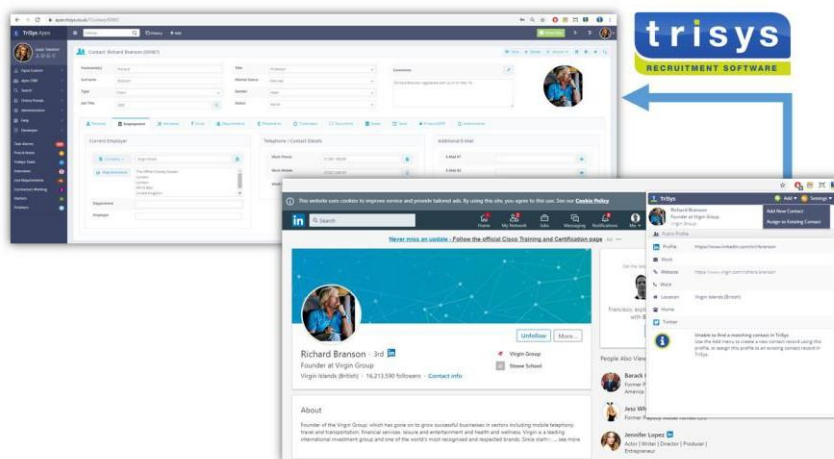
trisys
RECRUITMENT SOFTWARE

TriSys Apps
Contact: Richard Branson
Forename(s) Richard
Surname Branson
Job Title
Comments
Current Employer
Telephone / Contact Details
Additional E-Mail
Department
Employer

This website uses cookies to improve service and provide tailored ads. By using this site, you agree to this use. See our Cookie Policy
in Search
Home My Network Jobs Messaging Notifications Me
Never miss an update - Follow the official Cisco Training and Certification page
Unfollow More...
Richard Branson · 3rd in
Founder at Virgin Group
Virgin Islands (British) · 16,213,590 followers · Contact info
Virgin Group
Stowe School
About
Founder of the Virgin Group, which has gone on to grow successful businesses in sectors including mobile telephony, travel and transportation, financial services, leisure and entertainment and health and wellness. Virgin is a leading international investment group and one of the world's most recognised and respected brands. Since starti... ...see more
People Also Viewed
Barack
Jess Wh
Jennifer Lopez
Actor | Writer | Director | Producer | Entrepreneur

TriSys
Add Settings
Richard Branson
Founder at Virgin Group
Virgin Group
Add New Contact
Assign to Existing Contact
Public Profile
Profile https://www.linkedin.com/in/rbranson
Work
Website https://www.virgin.com/richard-branson
Work
Location Virgin Islands (British)
Home
Twitter
Unable to find a matching contact in TriSys
Use the Add menu to create a new contact record using this profile, or assign this profile to an existing contact record in TriSys.